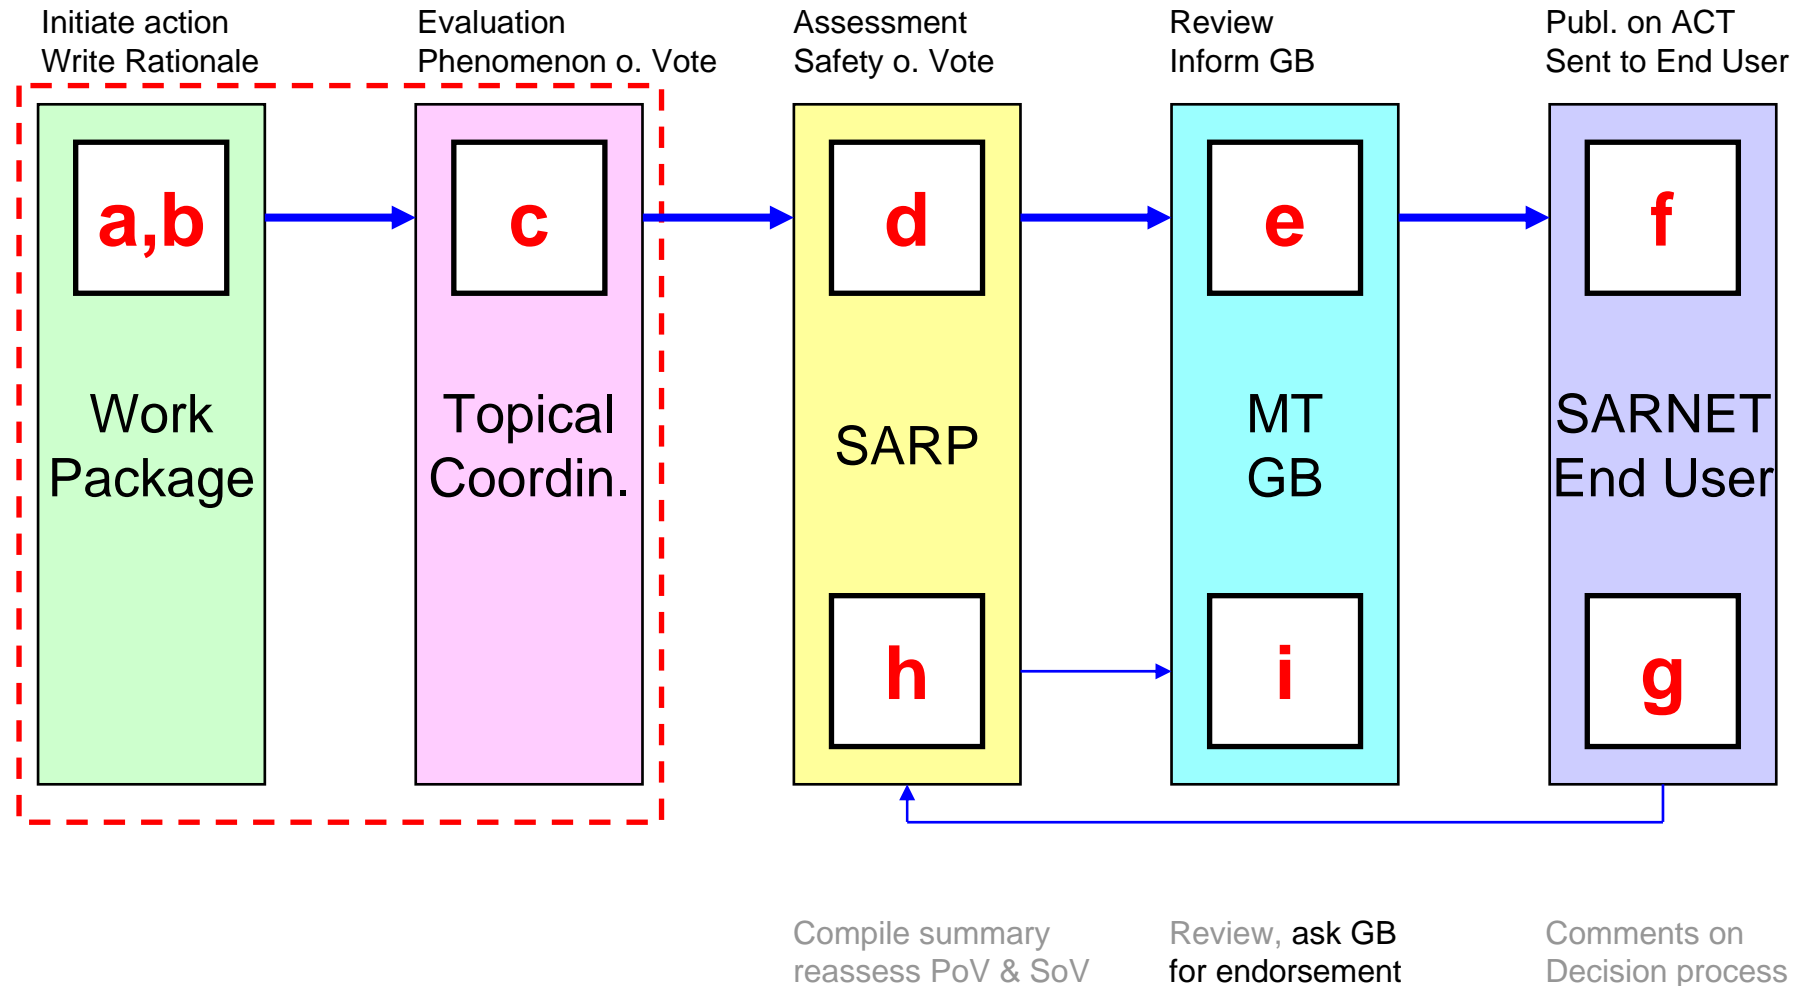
Initiate action
Write Rationale

a,b

Work Package

Evaluation
Phenomenon o. Vote

c

Topical Coordin.

Assessment
Safety o. Vote

d

SARP

h

Compile summary
reassess PoV & SoV

Review
Inform GB

e

MT
GB

i

Review, ask GB
for endorsement

Publ. on ACT
Sent to End User

f

SARNET
End User

g

Comments on
Decision process